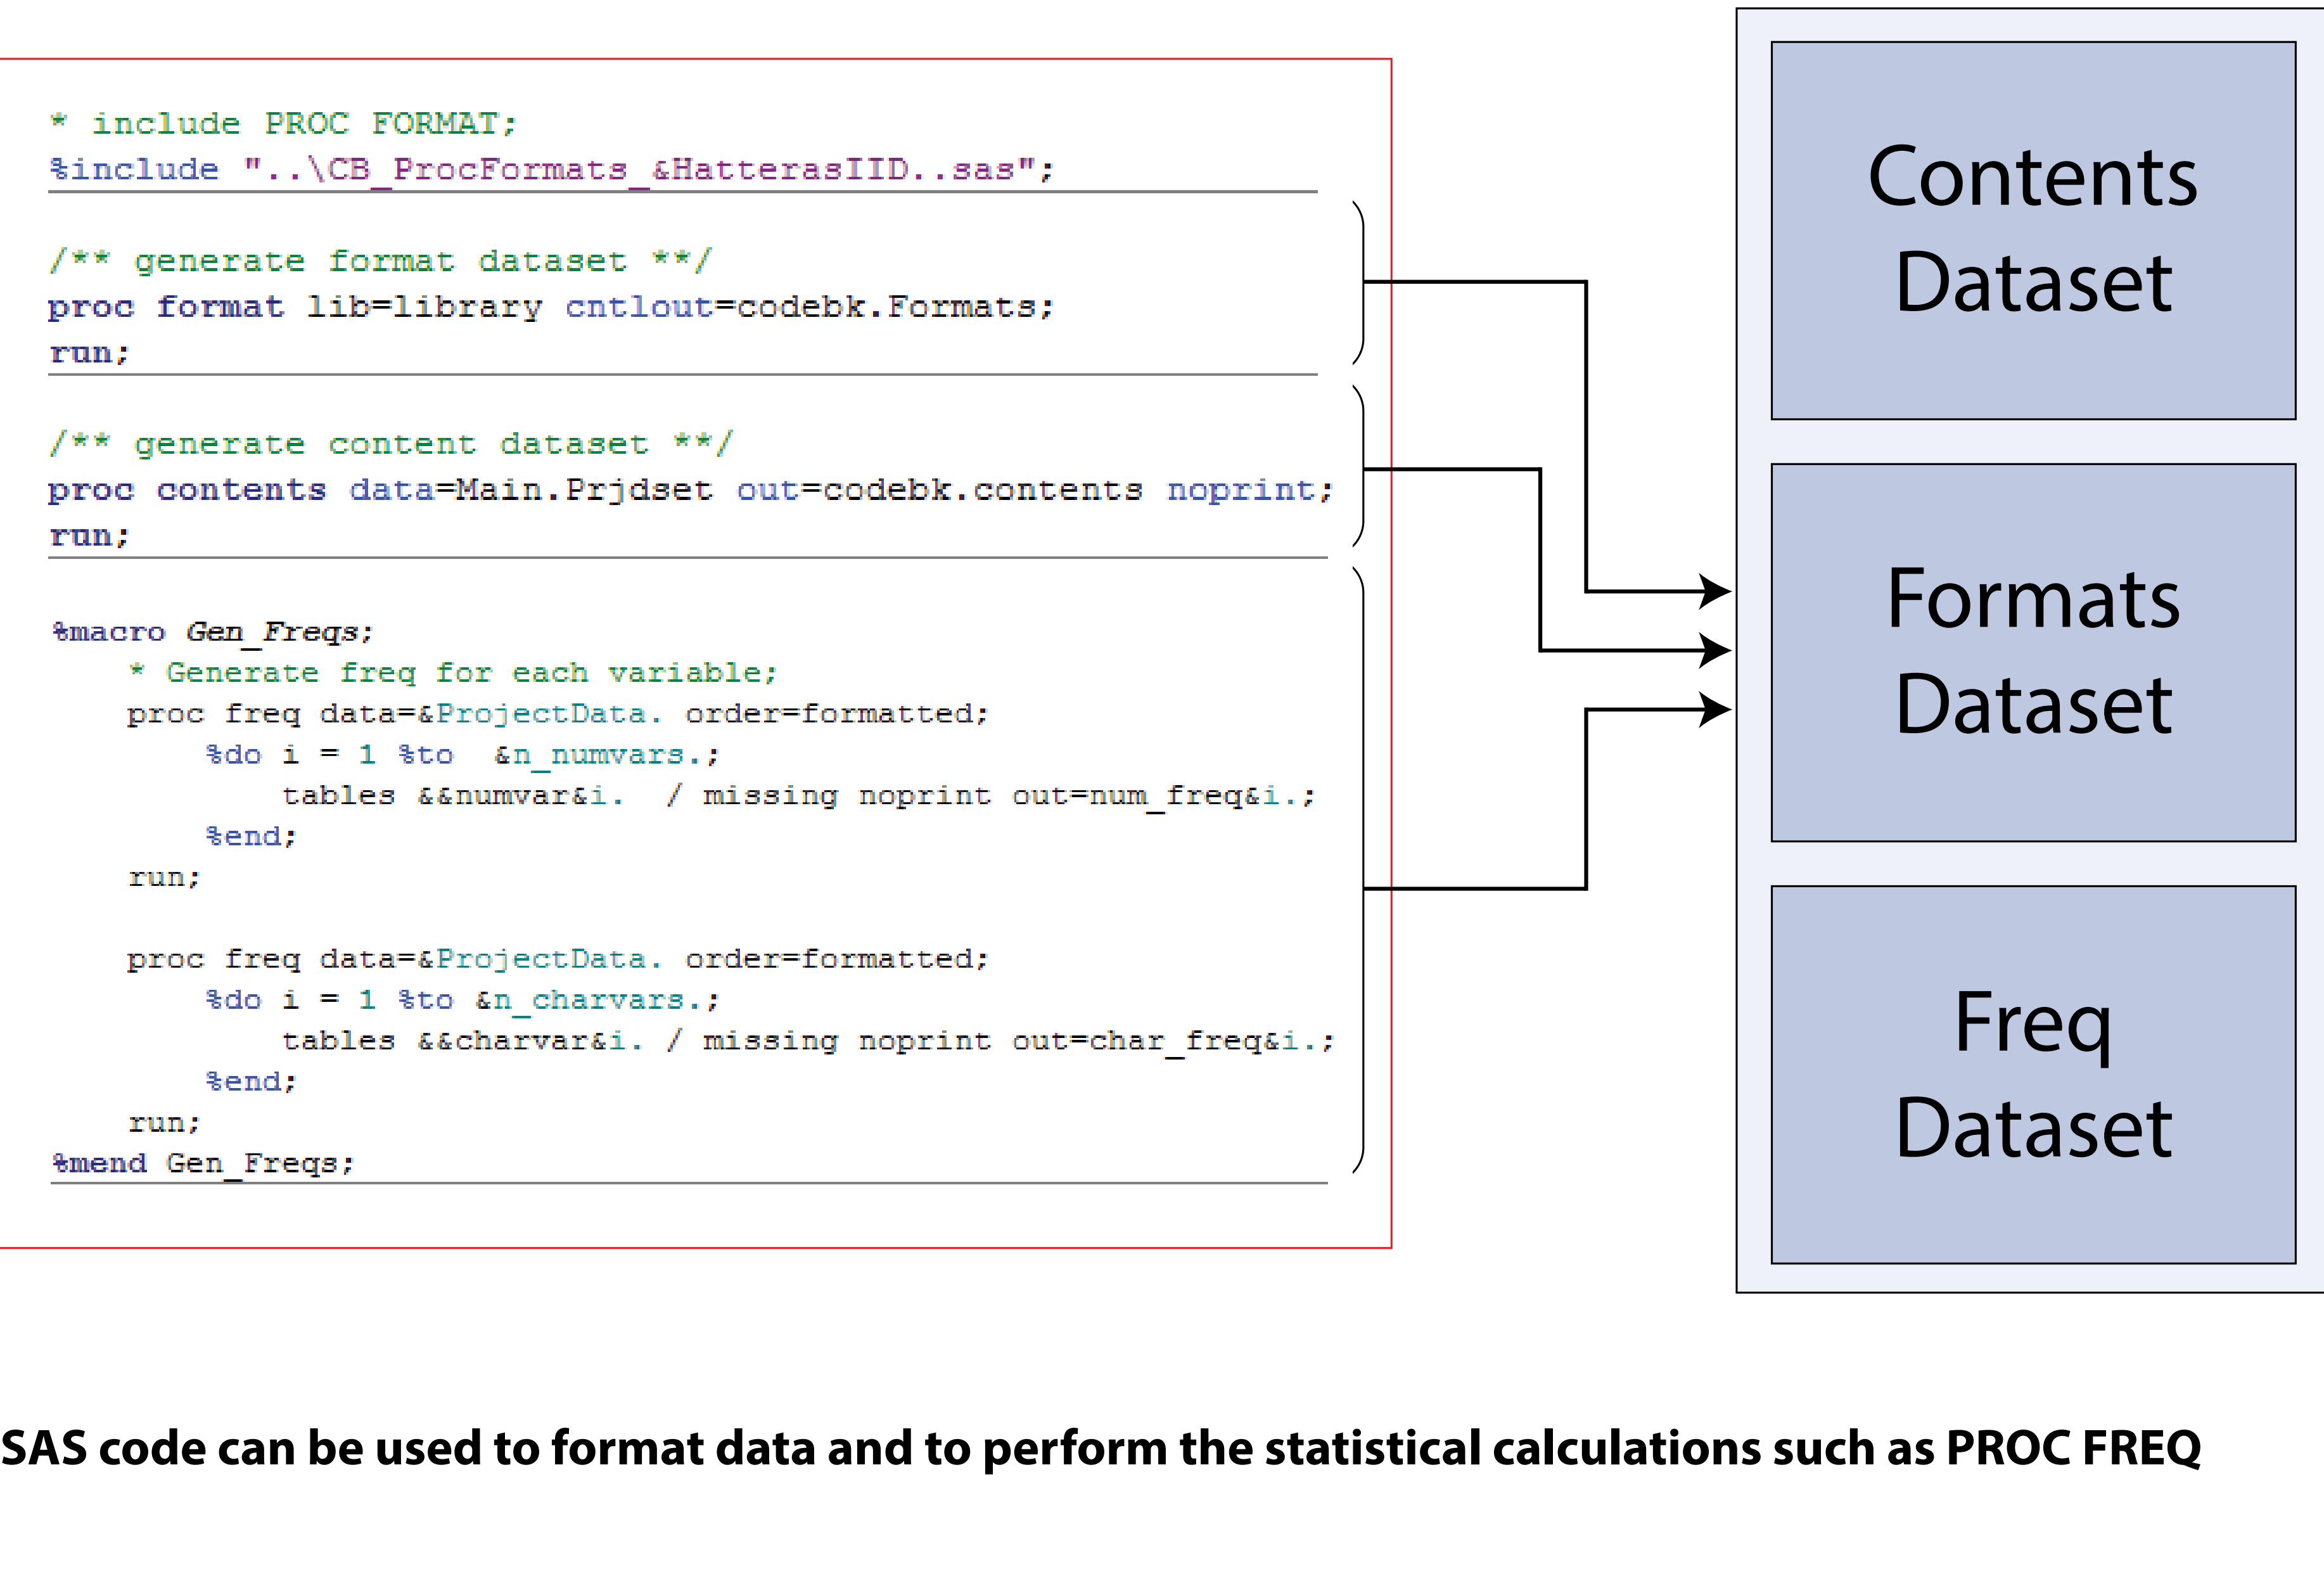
* include PROC FORMAT;
%include "..\CB_ProcFormats_&HatterasIID..sas";

/** generate format dataset **/
proc format lib=library cntlout=codebk.Formats;
run;

/** generate content dataset **/
proc contents data=Main.Prjdset out=codebk.contents noprint;
run;

%macro Gen_Freqs;
* Generate freq for each variable;
proc freq data=&ProjectData. order=formatted;
%do i = 1 %to &n_numvars.;
tables &&numvar&i. / missing noprint out=num_freq&i.;
%end;
run;

proc freq data=&ProjectData. order=formatted;
%do i = 1 %to &n_charvars.;
tables &&charvar&i. / missing noprint out=char_freq&i.;
%end;
run;
%mend Gen_Freqs;

Contents Dataset

Formats Dataset

Freq Dataset

SAS code can be used to format data and to perform the statistical calculations such as PROC FREQ